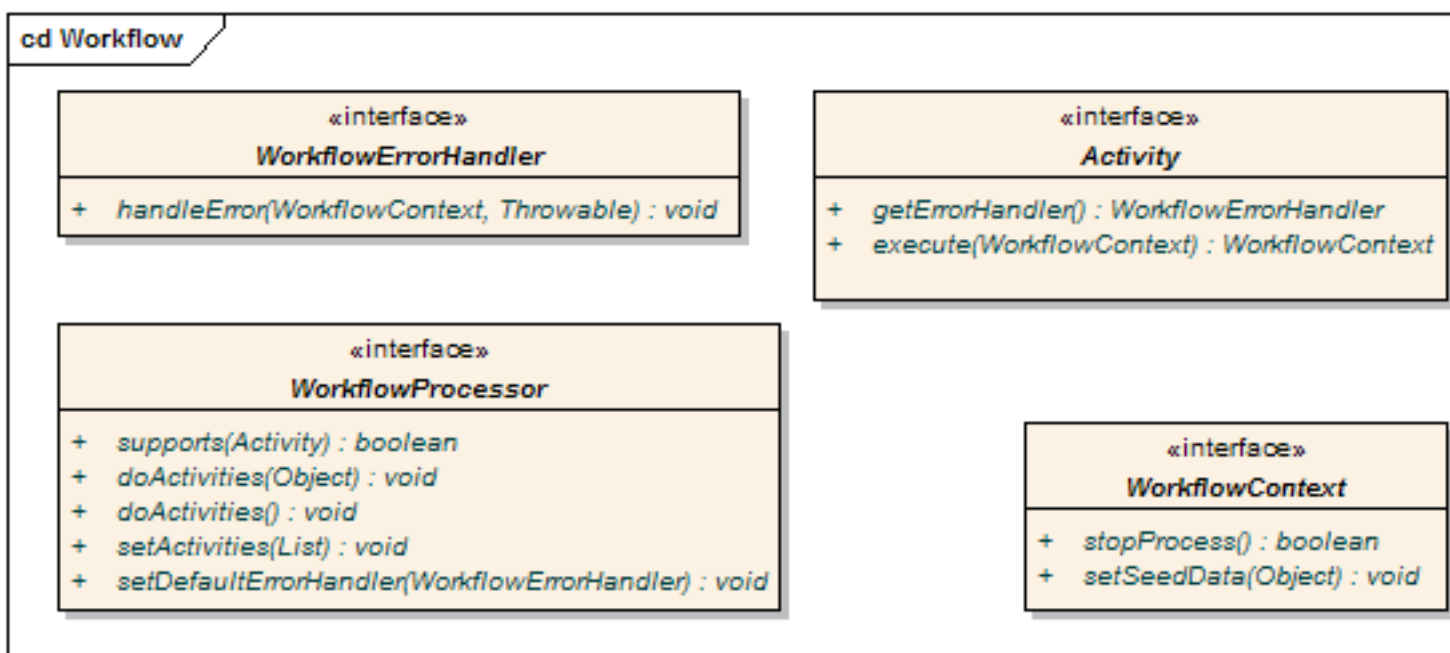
cd Workflow

«interface»
WorkflowErrorHandler

+ handleError(WorkflowContext, Throwable) : void

«interface»
Activity

+ getErrorHandler() : WorkflowErrorHandler
+ execute(WorkflowContext) : WorkflowContext

«interface»
WorkflowProcessor

+ supports(Activity) : boolean
+ doActivities(Object) : void
+ doActivities() : void
+ setActivities(List) : void
+ setDefaultErrorHandler(WorkflowErrorHandler) : void

«interface»
WorkflowContext

+ stopProcess() : boolean
+ setSeedData(Object) : void